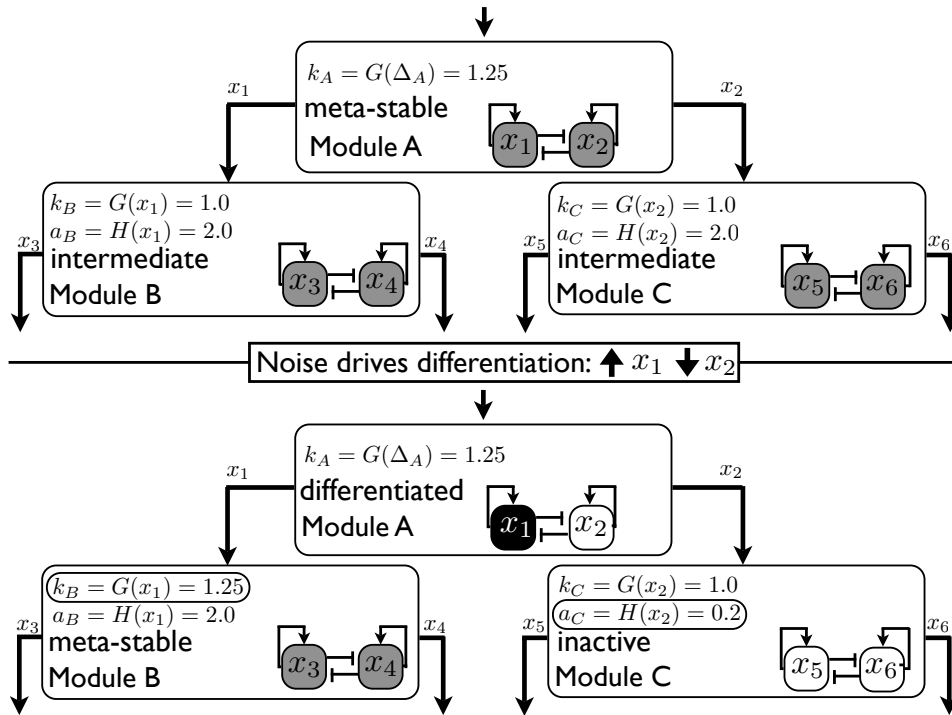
$k_A = G(\Delta_A) = 1.25$
meta-stable
Module A
$x_1$ $x_2$

$x_1$ $x_2$

$k_B = G(x_1) = 1.0$
$a_B = H(x_1) = 2.0$
intermediate
Module B
$x_3$ $x_4$

$x_3$ $x_4$

$k_C = G(x_2) = 1.0$
$a_C = H(x_2) = 2.0$
intermediate
Module C
$x_5$ $x_6$

$x_5$ $x_6$

Noise drives differentiation: ↑ $x_1$ ↓ $x_2$

$k_A = G(\Delta_A) = 1.25$
differentiated
Module A
$x_1$ $x_2$

$x_1$ $x_2$

$k_B = G(x_1) = 1.25$
$a_B = H(x_1) = 2.0$
meta-stable
Module B
$x_3$ $x_4$

$x_3$ $x_4$

$k_C = G(x_2) = 1.0$
$a_C = H(x_2) = 0.2$
inactive
Module C
$x_5$ $x_6$

$x_5$ $x_6$